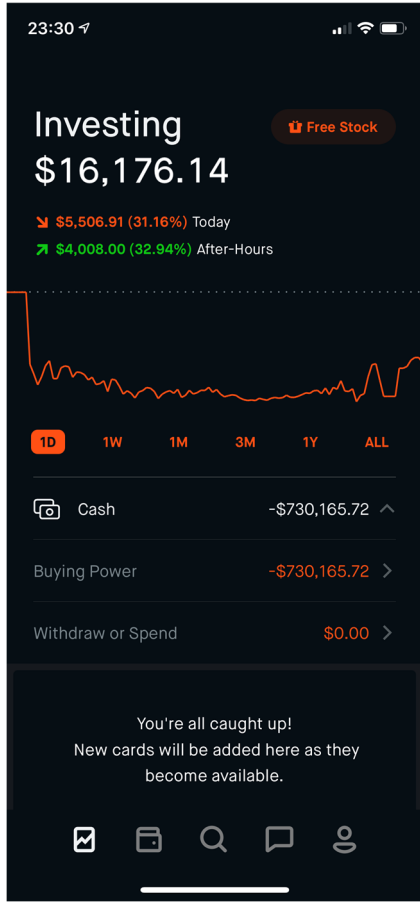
23:30

Investing
$16,176.14

Free Stock

$5,506.91 (31.16%) Today
$4,008.00 (32.94%) After-Hours

1D 1W 1M 3M 1Y ALL

Cash -$730,165.72

Buying Power -$730,165.72

Withdraw or Spend $0.00

You're all caught up!
New cards will be added here as they become available.